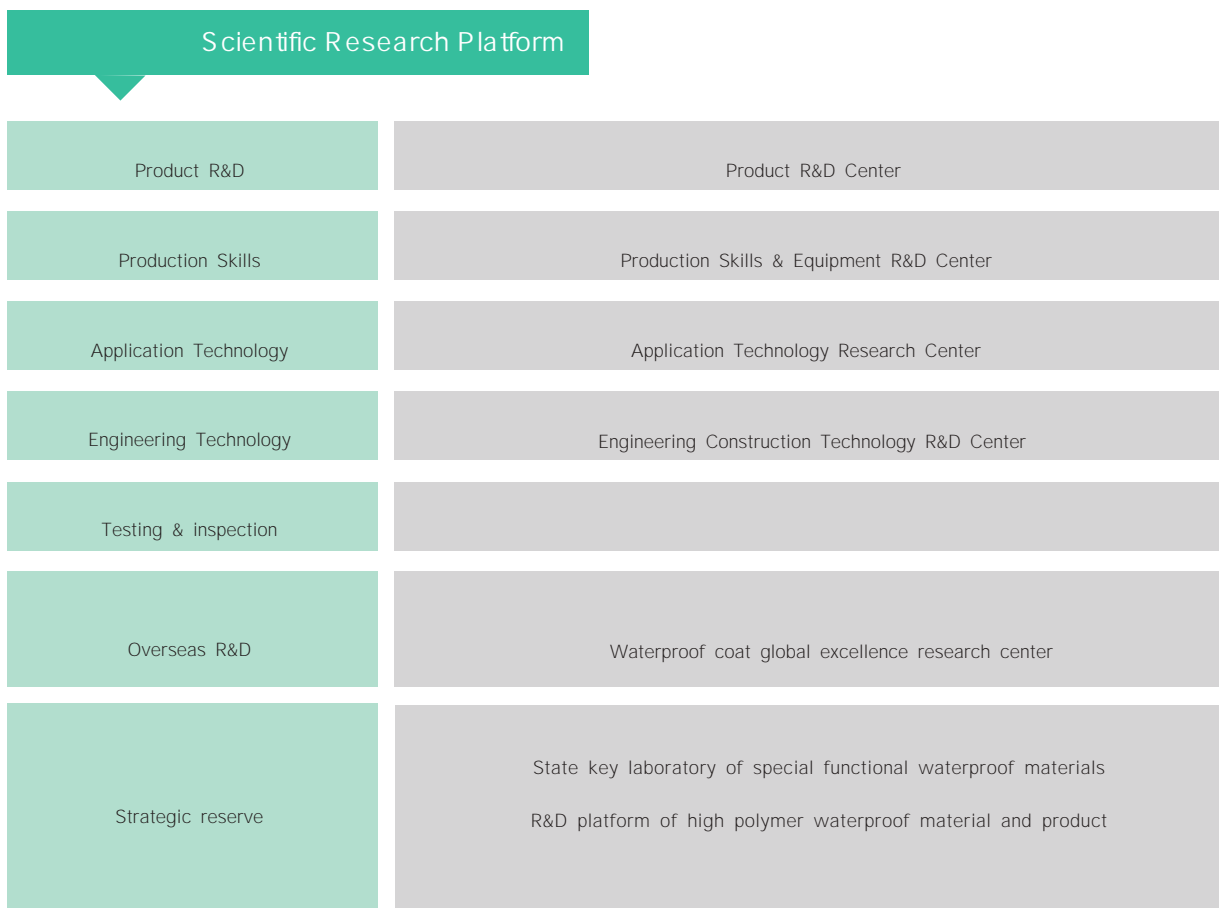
Scientific Research Platform

| | |
|---|---|
| Product R&D | Product R&D Center |
| Production Skills | Production Skills & Equipment R&D Center |
| Application Technology | Application Technology Research Center |
| Engineering Technology | Engineering Construction Technology R&D Center |
| Testing & inspection | |
| Overseas R&D | Waterproof coat global excellence research center |
| Strategic reserve | State key laboratory of special functional waterproof materials<br>R&D platform of high polymer waterproof material and product |